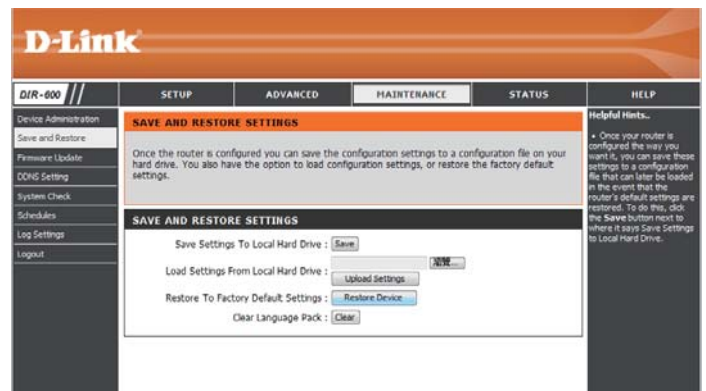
D-Link

DIR-600

SETUP | ADVANCED | MAINTENANCE | STATUS | HELP

Device Administration
Save and Restore
Firmware Update
DDNS Setting
System Check
Schedules
Log Settings
Logout

SAVE AND RESTORE SETTINGS

Once the router is configured you can save the configuration settings to a configuration file on your hard drive. You also have the option to load configuration settings, or restore the factory default settings.

SAVE AND RESTORE SETTINGS

Save Settings To Local Hard Drive : Save

Load Settings From Local Hard Drive : 瀏覽... Upload Settings

Restore To Factory Default Settings : Restore Device

Clear Language Pack : Clear

Helpful Hints..

• Once your router is configured the way you want it, you can save these settings to a configuration file that can later be loaded in the event that the router's default settings are restored. To do this, click the Save button next to where it says Save Settings to Local Hard Drive.